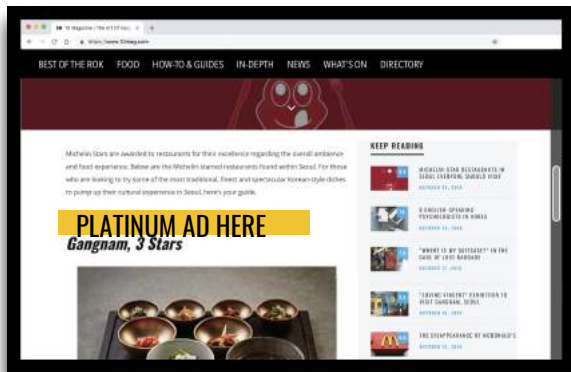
10 Magazine | The #1 ESF Guy | ×

https://www.10mag.com

BEST OF THE ROK FOOD HOW-TO & GUIDES IN-DEPTH NEWS WHAT'S ON DIRECTORY

Michelin Stars are awarded to restaurants for their excellence regarding the overall ambience and food experience. Below are the Michelin starred restaurants found within Seoul. For those who are looking to try some of the most traditional, finest and spectacular Korean-style dishes to pump up their cultural experience in Seoul, here's your guide.

PLATINUM AD HERE

Gangnam, 3 Stars

KEEP READING

MICHELIN STAR RESTAURANTS IN SEOUL EVERYONE SHOULD VISIT

OCTOBER 21, 2018

6 ENGLISH-SPEAKING PSYCHOLOGISTS IN KOREA

OCTOBER 21, 2018

"WHERE IS MY ODYSSEY?" IN THE CASE OF LOST BAGGAGE

OCTOBER 17, 2018

"LOVING VINCENT" EXHIBITION TO VISIT GANGNAM, SEOUL

OCTOBER 16, 2018

THE DISAPPEARANCE OF MCDONALD'S

OCTOBER 15, 2018